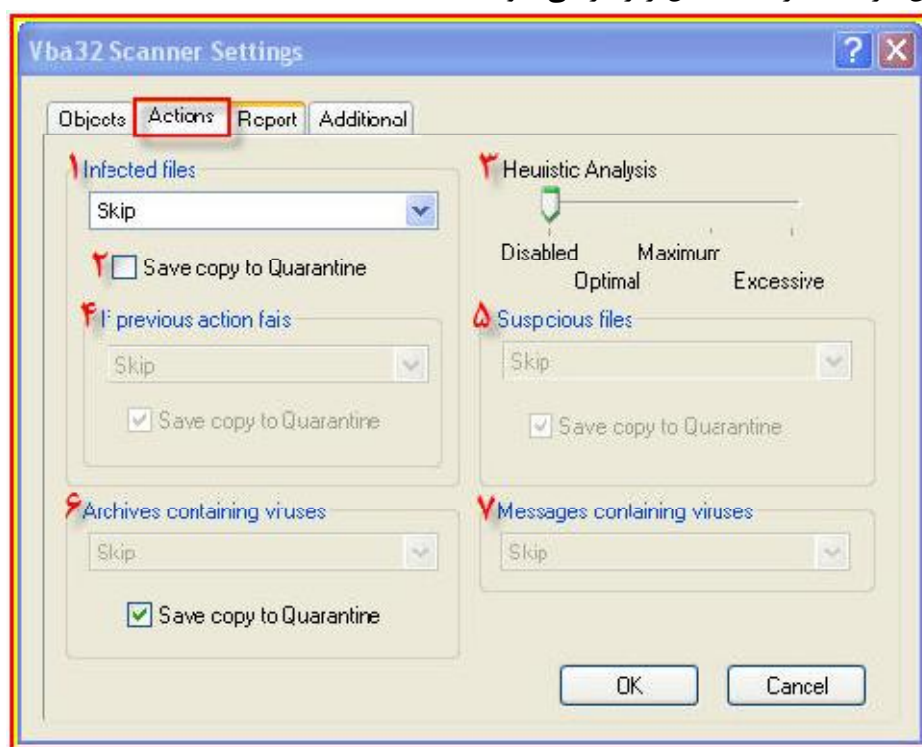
Vba32 Scanner Settings

Objects | Actions | Report | Additional

۱ Infected files

Skip

۲ Save copy to Quarantine

۳ Heuristic Analysis

Disabled | Optimal | Maximum | Excessive

۴ If previous action fails

Skip

Save copy to Quarantine

۵ Suspicious files

Skip

Save copy to Quarantine

۶ Archives containing viruses

Skip

Save copy to Quarantine

۷ Messages containing viruses

Skip

OK | Cancel